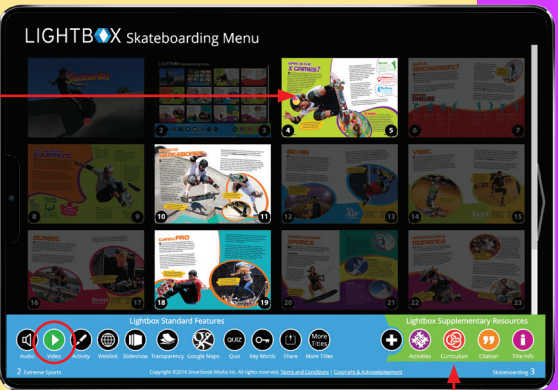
LIGHTBOX Skateboarding Menu

2 3

4 5

6 7

8 9

10 11

12 13

14 15

16 17

18 19

20 21

22 23

Lightbox Standard Features

Audio Video Activity Weblink Slideshow Transparency Google Maps Quiz Key Words Share More Titles

Lightbox Supplementary Resources

Activities Curriculum Citation Title Info

2 Extreme Sports

Copyright ©2016 Smartbook Media Inc. All rights reserved. Terms and Conditions | Copyright & Acknowledgement

Skateboarding 3